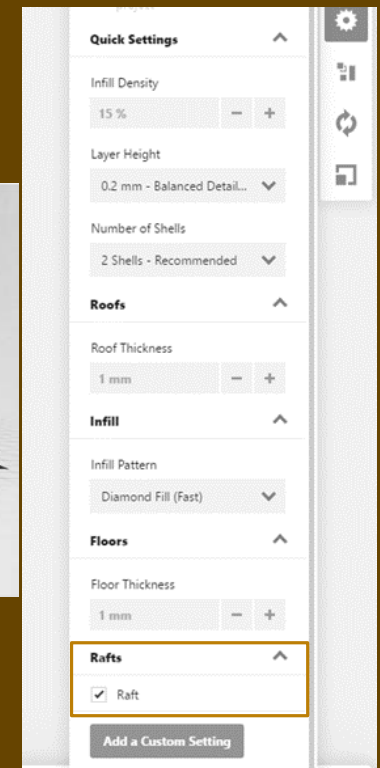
Quick Settings

Infill Density

15 %

−

+

Layer Height

0.2 mm - Balanced Detail...

Number of Shells

2 Shells - Recommended

Roofs

Roof Thickness

1 mm

−

+

Infill

Infill Pattern

Diamond Fill (Fast)

Floors

Floor Thickness

1 mm

−

+

Rafts

✓ Raft

Add a Custom Setting